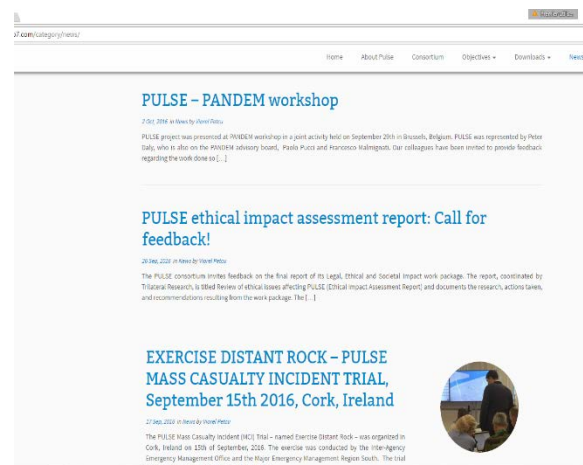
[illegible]

p7.com/category/news/

Home About Pulse Consortium Objectives ▾ Downloads ▾ News

PULSE – PANDEM workshop

2 Oct, 2016 in News by Viorel Petcu

PULSE project was presented at PANDEM workshop in a joint activity held on September 20th in Brussels, Belgium. PULSE was represented by Peter Daly, who is also on the PANDEM advisory board, Paolo Pucci and Francesco Malmignati. Our colleagues have been invited to provide feedback regarding the work done so […]

PULSE ethical impact assessment report: Call for feedback!

26 Sep, 2016 in News by Viorel Petcu

The PULSE consortium invites feedback on the final report of its Legal, Ethical and Societal Impact work package. The report, coordinated by Trilateral Research, is titled Review of ethical issues affecting PULSE (Ethical Impact Assessment Report) and documents the research, actions taken, and recommendations resulting from the work package. The […]

EXERCISE DISTANT ROCK – PULSE MASS CASUALTY INCIDENT TRIAL, September 15th 2016, Cork, Ireland

27 Sep, 2016 in News by Viorel Petcu

The PULSE Mass Casualty Incident (MCI) Trial – named Exercise Distant Rock – was organized in Cork, Ireland on 15th of September, 2016. The exercise was conducted by the Inter-Agency Emergency Management Office and the Major Emergency Management Region South. The trial